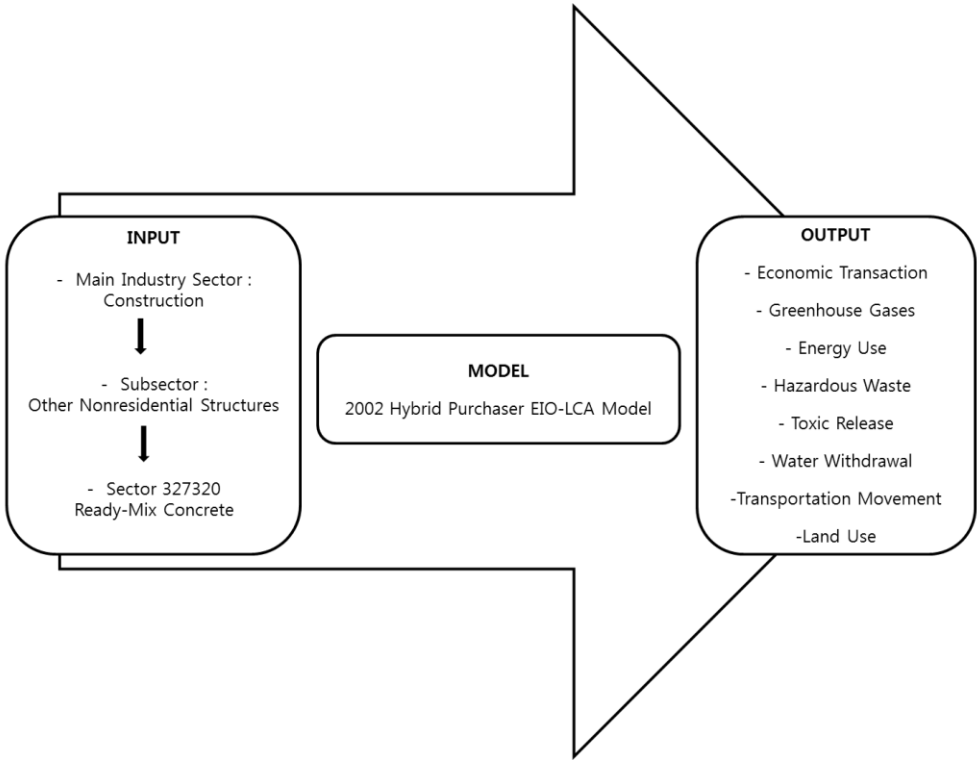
INPUT

- Main Industry Sector : Construction

- Subsector : Other Nonresidential Structures

- Sector 327320 Ready-Mix Concrete

MODEL

2002 Hybrid Purchaser EIO-LCA Model

OUTPUT

- Economic Transaction

- Greenhouse Gases

- Energy Use

- Hazardous Waste

- Toxic Release

- Water Withdrawal

-Transportation Movement

-Land Use